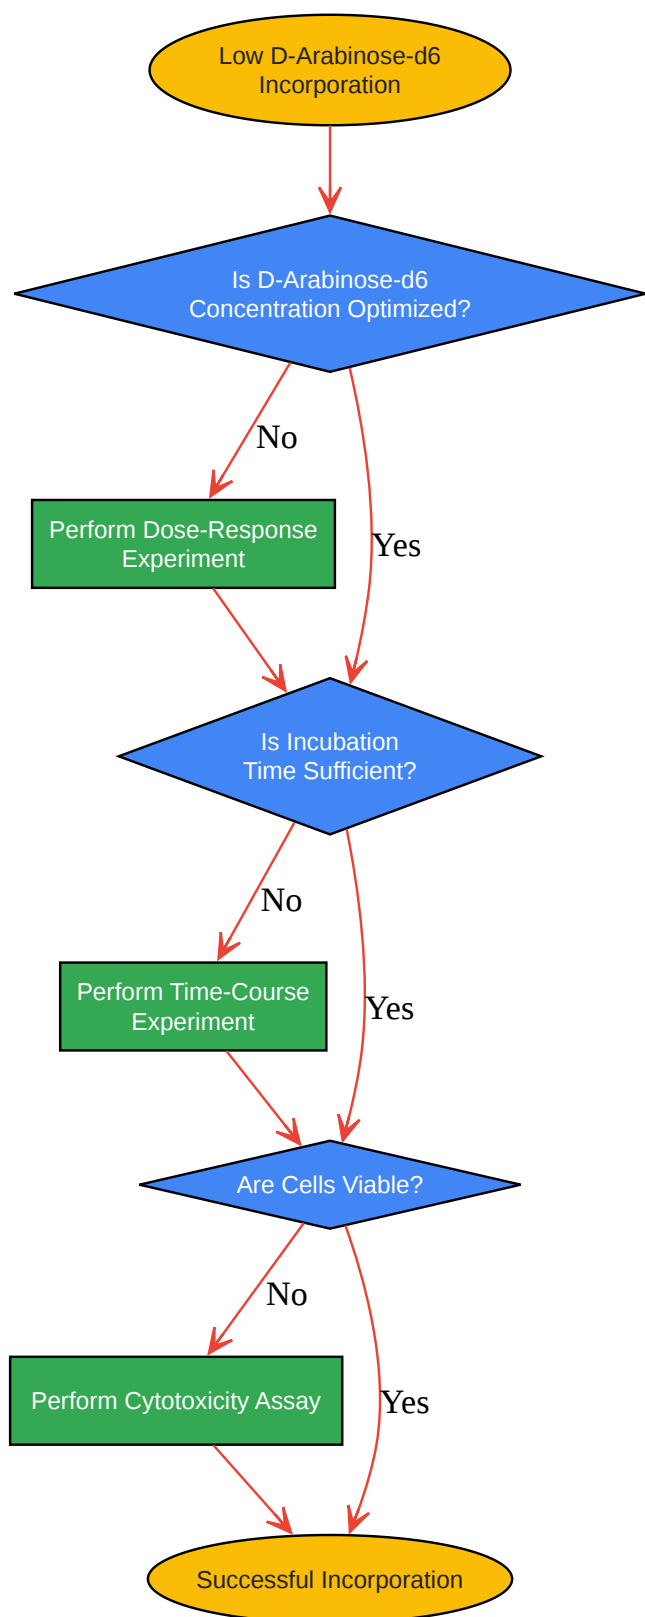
Low D-Arabinose-d6 Incorporation

Is D-Arabinose-d6 Concentration Optimized?

No

Perform Dose-Response Experiment

Yes

Is Incubation Time Sufficient?

No

Perform Time-Course Experiment

Yes

Are Cells Viable?

No

Perform Cytotoxicity Assay

Yes

Successful Incorporation